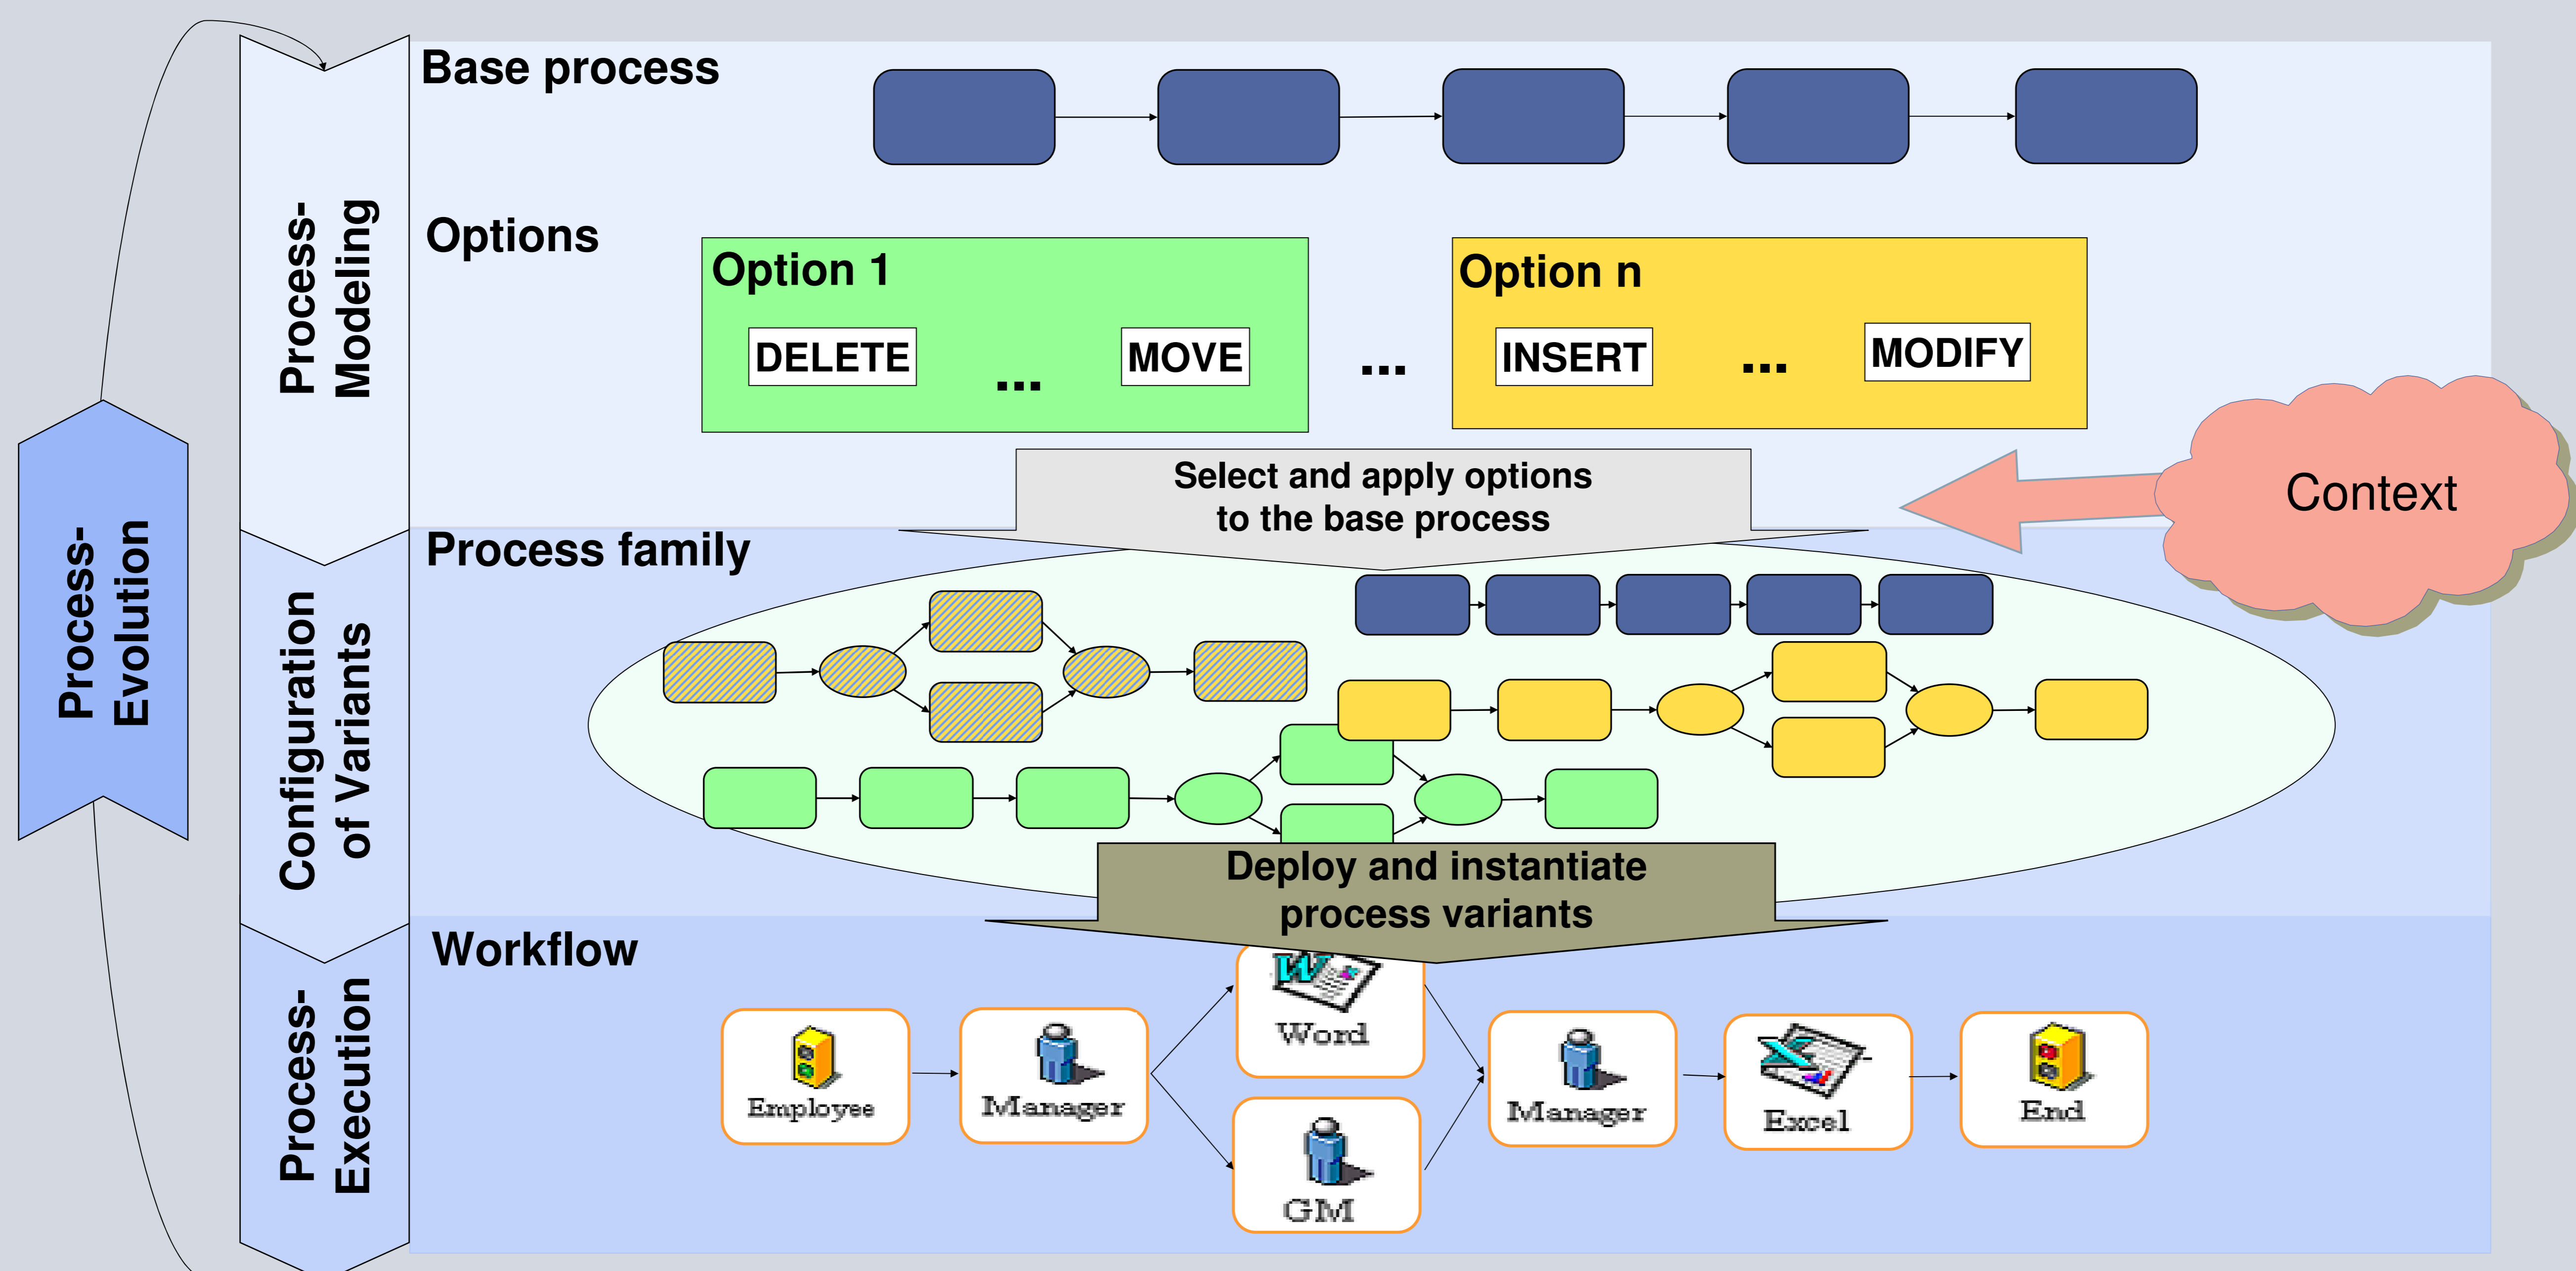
Process-Evolution

Process-Modeling

Base process

Options

Option 1

DELETE ... MOVE

...

Option n

INSERT ... MODIFY

Select and apply options to the base process

Context

Configuration of Variants

Process family

Deploy and instantiate process variants

Process-Execution

Workflow

Employee

Manager

Word

GM

Manager

Excel

End